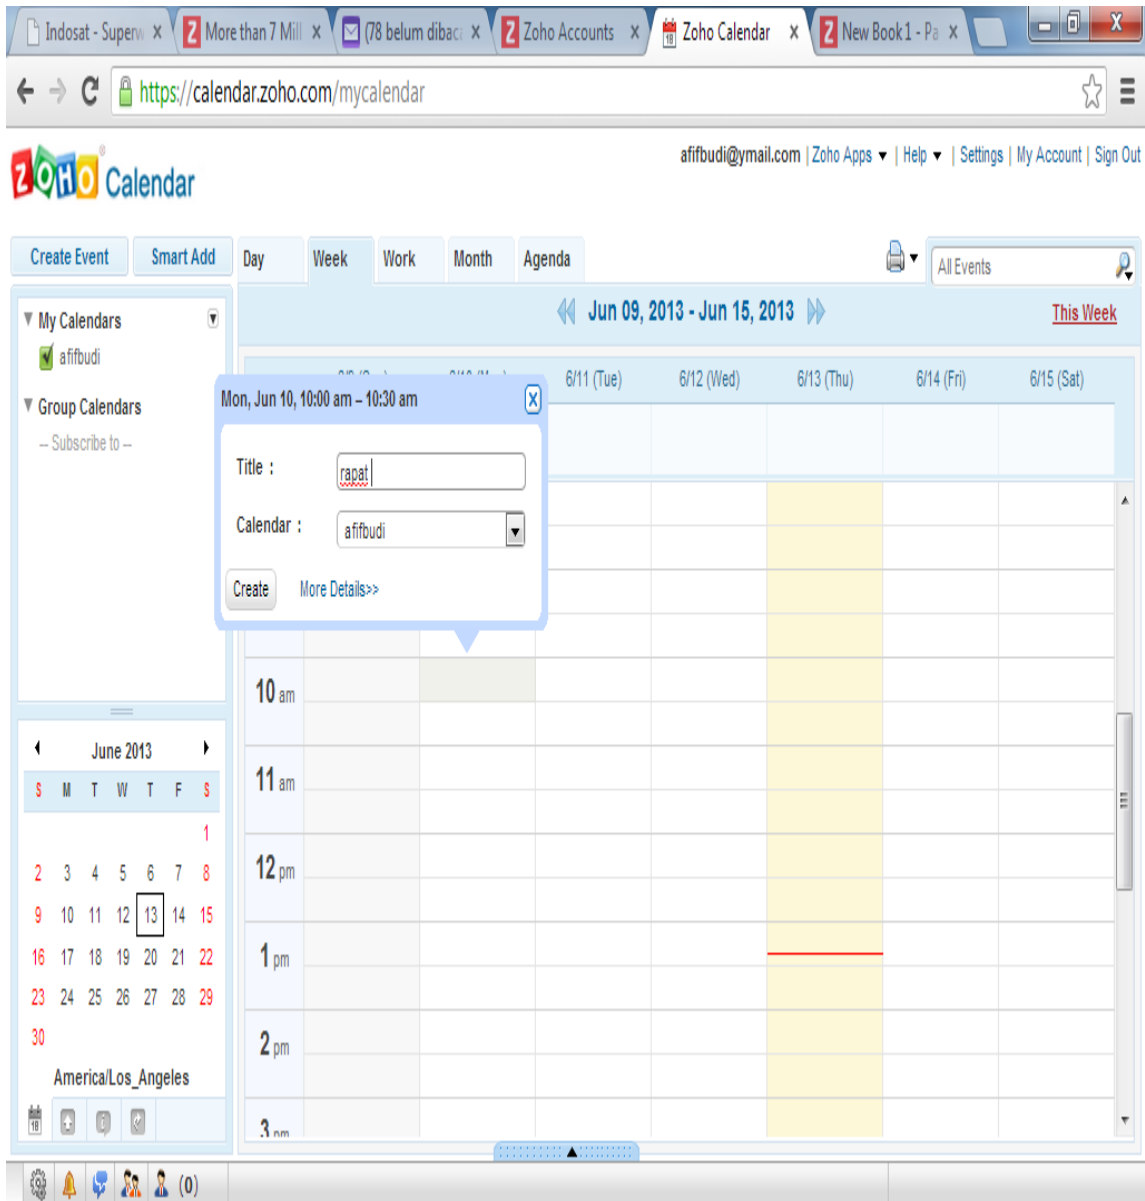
Indosat - Superw ×
More than 7 Mill ×
(78 belum dibaca ×
Zoho Accounts ×
Zoho Calendar ×
New Book1 - Pa ×

https://calendar.zoho.com/mycalendar

Calendar

afifbudi@ymail.com | Zoho Apps | Help | Settings | My Account | Sign Out

Create Event
Smart Add
Day
Week
Work
Month
Agenda

All Events

My Calendars
afifbudi
Group Calendars
-- Subscribe to --

Jun 09, 2013 - Jun 15, 2013
This Week

6/11 (Tue)
6/12 (Wed)
6/13 (Thu)
6/14 (Fri)
6/15 (Sat)

Mon, Jun 10, 10:00 am – 10:30 am
Title : rapat
Calendar : afifbudi
Create
More Details>>

10 am
11 am
12 pm
1 pm
2 pm
3 pm

June 2013

| S | M | T | W | T | F | S |
|---|---|---|---|---|---|---|
| | | | | | | 1 |
| 2 | 3 | 4 | 5 | 6 | 7 | 8 |
| 9 | 10 | 11 | 12 | 13 | 14 | 15 |
| 16 | 17 | 18 | 19 | 20 | 21 | 22 |
| 23 | 24 | 25 | 26 | 27 | 28 | 29 |
| 30 | | | | | | |

America/Los_Angeles

(0)